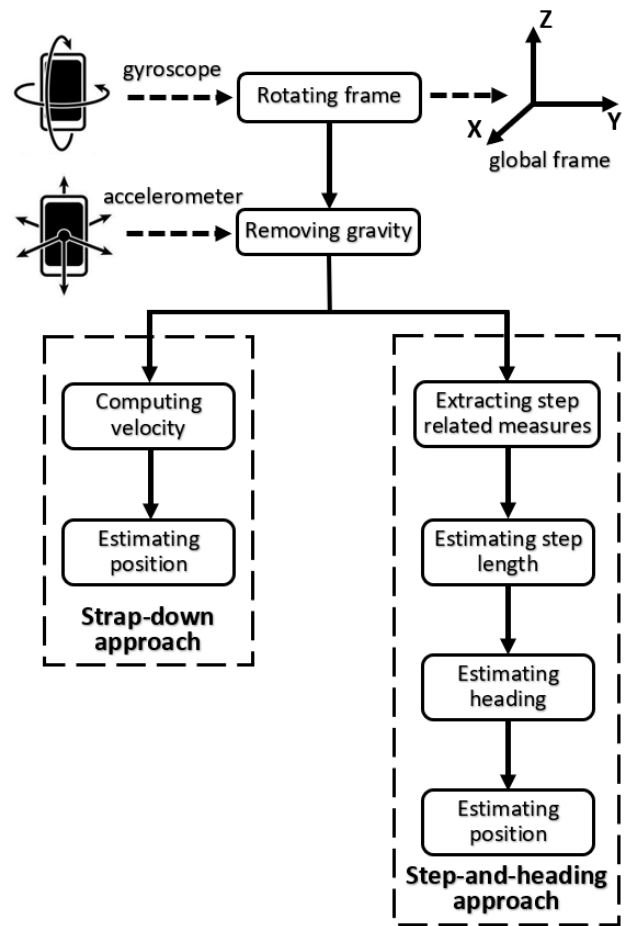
gyroscope

Rotating frame

Z

X

Y

global frame

accelerometer

Removing gravity

Computing velocity

Estimating position

Strap-down approach

Extracting step related measures

Estimating step length

Estimating heading

Estimating position

Step-and-heading approach